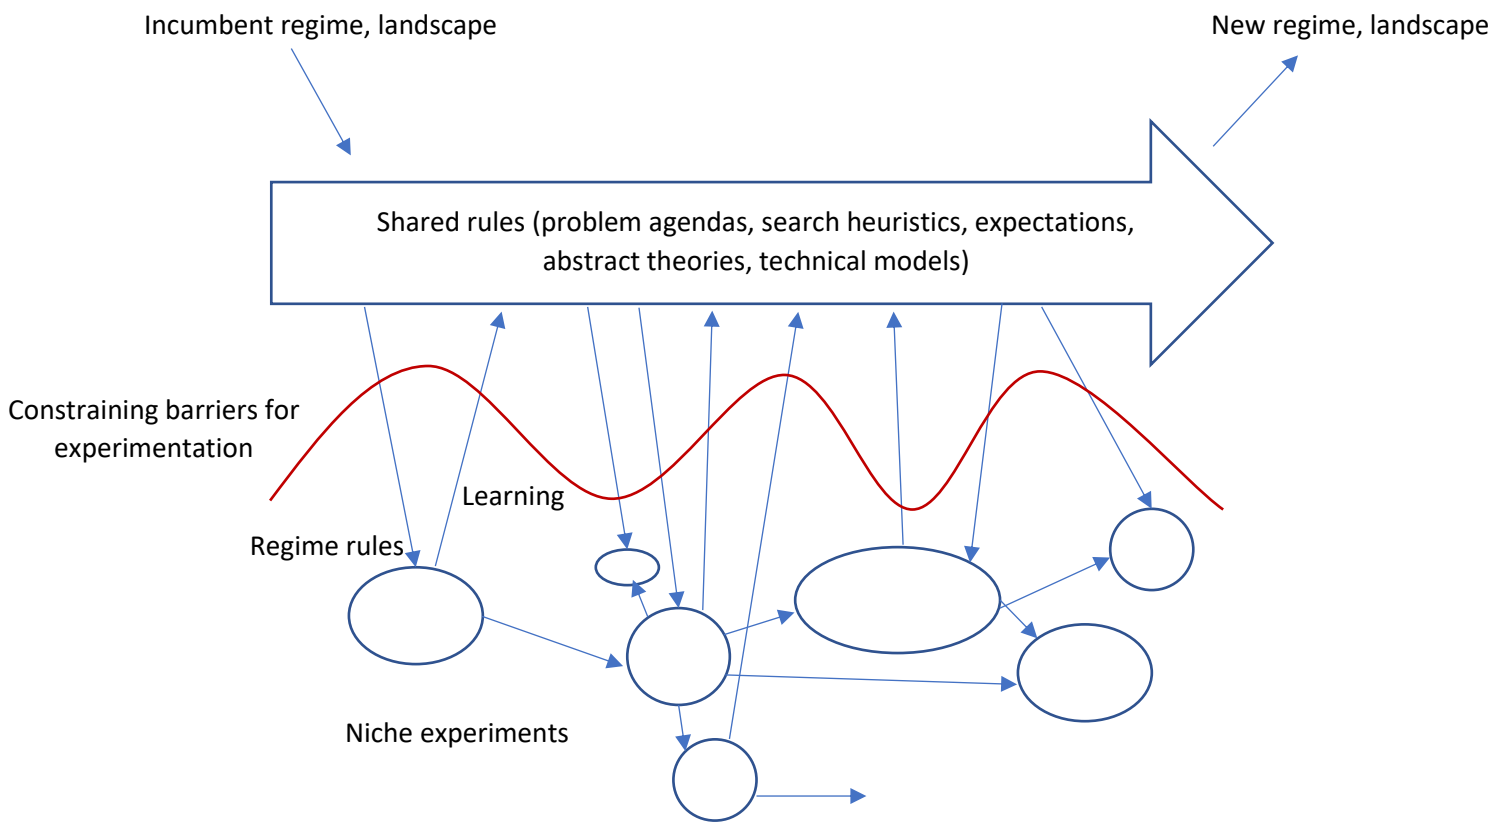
Incumbent regime, landscape

New regime, landscape

Shared rules (problem agendas, search heuristics, expectations, abstract theories, technical models)

Constraining barriers for experimentation

Learning

Regime rules

Niche experiments